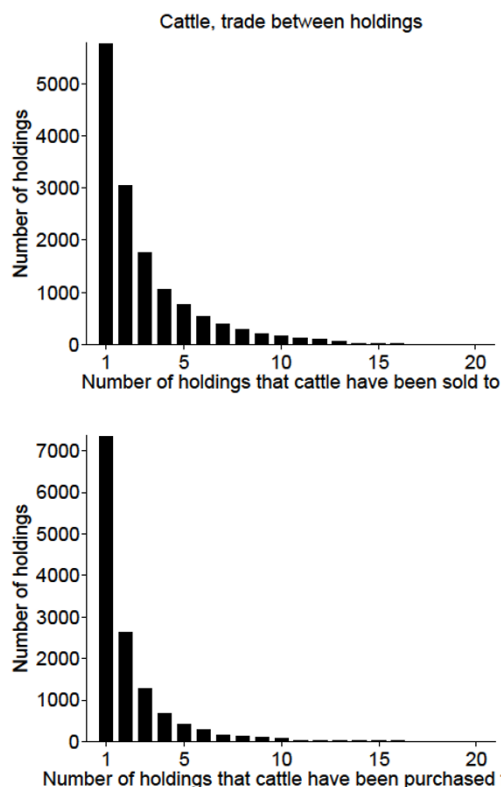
Cattle, trade between holdings

Number of holdings
5000
4000
3000
2000
1000
0
1
5
10
15
20
Number of holdings that cattle have been sold to

Number of holdings
7000
6000
5000
4000
3000
2000
1000
0
1
5
10
15
20
Number of holdings that cattle have been purchased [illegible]